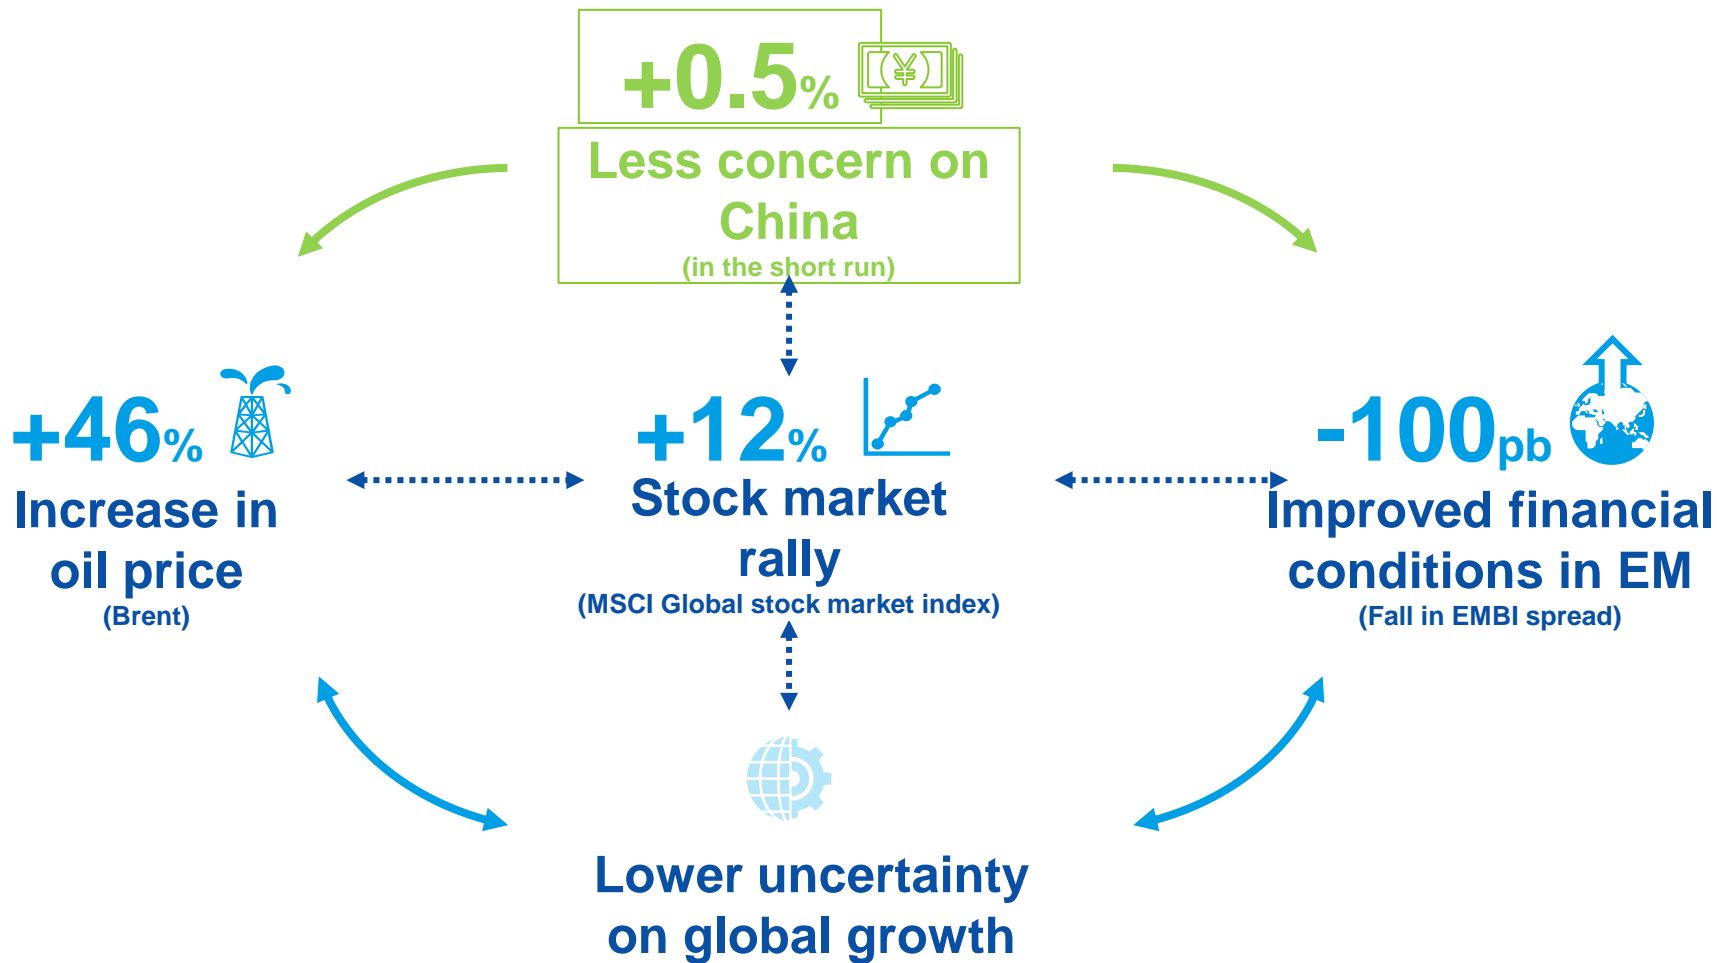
+0.5%

Less concern on China
(in the short run)

+46%
Increase in oil price
(Brent)

+12%
Stock market rally
(MSCI Global stock market index)

-100pb
Improved financial conditions in EM
(Fall in EMBI spread)

Lower uncertainty on global growth